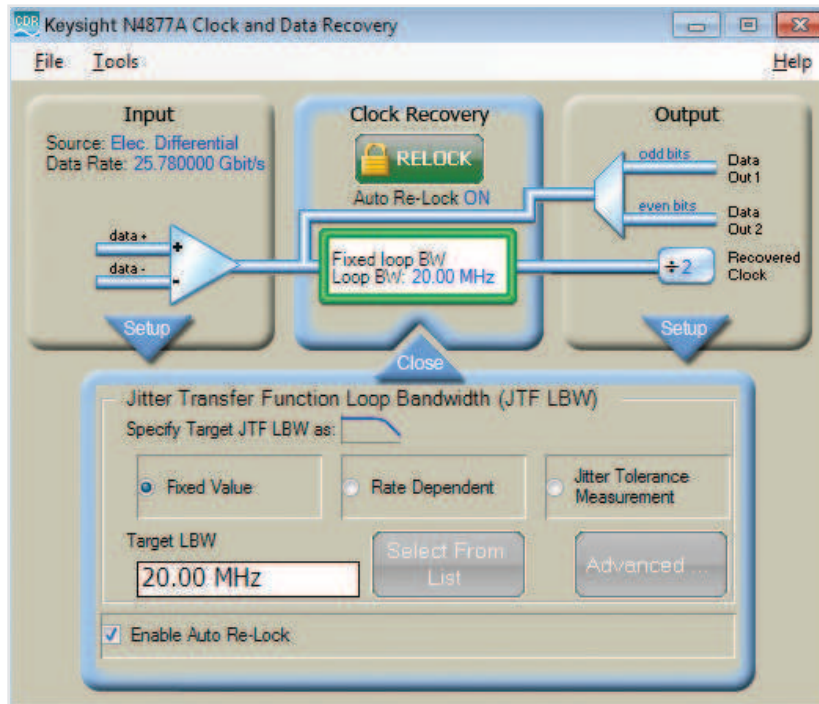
CDR Keysight N4877A Clock and Data Recovery

File Tools Help

Input
Source: Elec. Differential
Data Rate: 25.780000 Gbit/s

data +
data -
+
-

Setup

Clock Recovery
RELOCK
Auto Re-Lock ON

Fixed loop BW
Loop BW: 20.00 MHz

Close

Output
odd bits
Data Out 1
even bits
Data Out 2
÷2
Recovered Clock

Setup

Jitter Transfer Function Loop Bandwidth (JTF LBW)
Specify Target JTF LBW as:

Fixed Value
Rate Dependent
Jitter Tolerance Measurement

Target LBW
20.00 MHz

Select From List

Advanced ...

Enable Auto Re-Lock